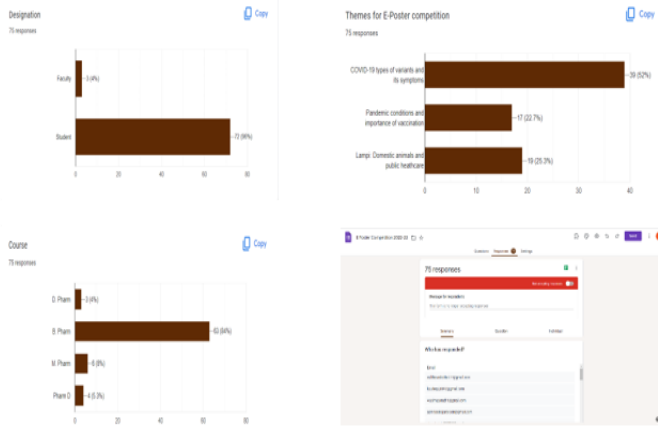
Designation

75 responses

Copy

Faculty — 3 (4%)

Student — 72 (96%)

0 20 40 60 80

Themes for E-Poster competition

75 responses

Copy

COVID-19 types of variants and its symptoms — 39 (52%)

Pandemic conditions and importance of vaccination — 17 (22.7%)

Lampi: Domestic animals and public heathcare — 19 (25.3%)

0 10 20 30 40

Course

75 responses

Copy

D. Pharm — 3 (4%)

B. Pharm — 63 (84%)

M. Pharm — 6 (8%)

Pharm D — 4 (5.3%)

0 20 40 60 80

E Poster Competition 2022-23

Questions Responses Settings

Send

75 responses

Accepting responses

Message for respondents

Summary Question Individual

Who has responded?

Email

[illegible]

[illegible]

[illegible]

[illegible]